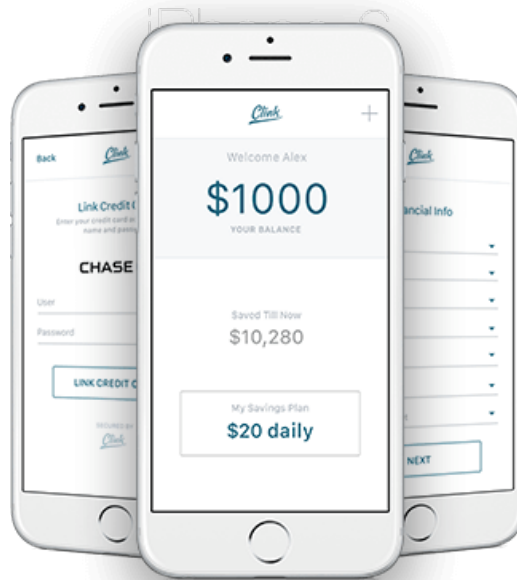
Back

Clink

Link Credit C

Enter your credit card or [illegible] name and pass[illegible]

CHASE

User

Password

LINK CREDIT C

SECURED BY

Clink

Clink

+

Welcome Alex

$1000

YOUR BALANCE

Saved Till Now

$10,280

My Savings Plan

$20 daily

Clink

ancial Info

NEXT